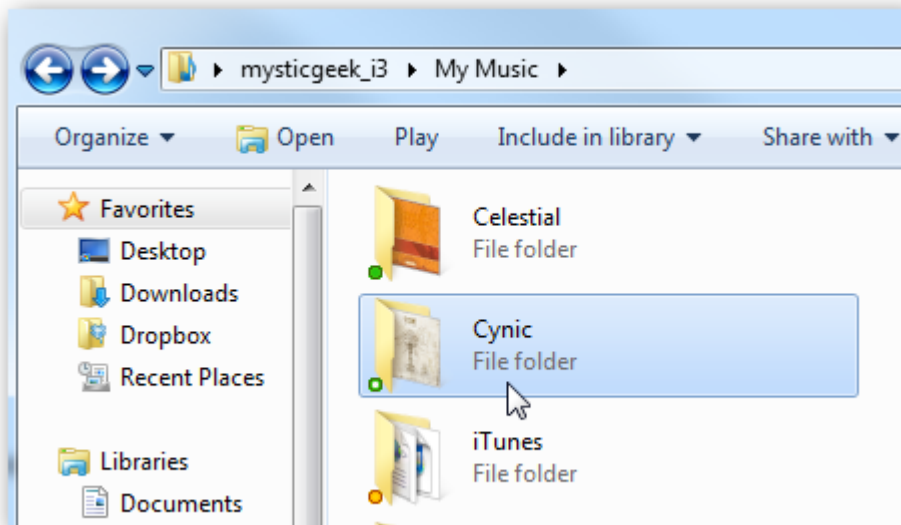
mysticgeek_i3 ▸ My Music ▸

Organize ▾ Open Play Include in library ▾ Share with ▾

Favorites
Desktop
Downloads
Dropbox
Recent Places

Libraries
Documents

Celestial
File folder

Cynic
File folder

iTunes
File folder